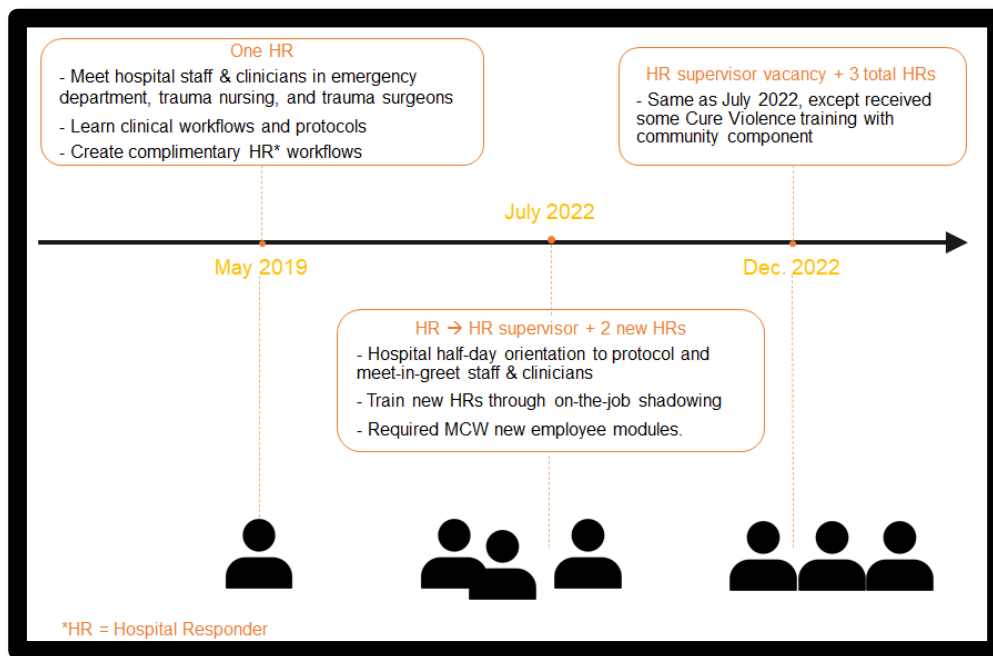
One HR

- Meet hospital staff & clinicians in emergency department, trauma nursing, and trauma surgeons
- Learn clinical workflows and protocols
- Create complimentary HR* workflows

HR supervisor vacancy + 3 total HRs

- Same as July 2022, except received some Cure Violence training with community component

July 2022

May 2019

Dec. 2022

HR → HR supervisor + 2 new HRs

- Hospital half-day orientation to protocol and meet-in-greet staff & clinicians
- Train new HRs through on-the-job shadowing
- Required MCW new employee modules.

*HR = Hospital Responder